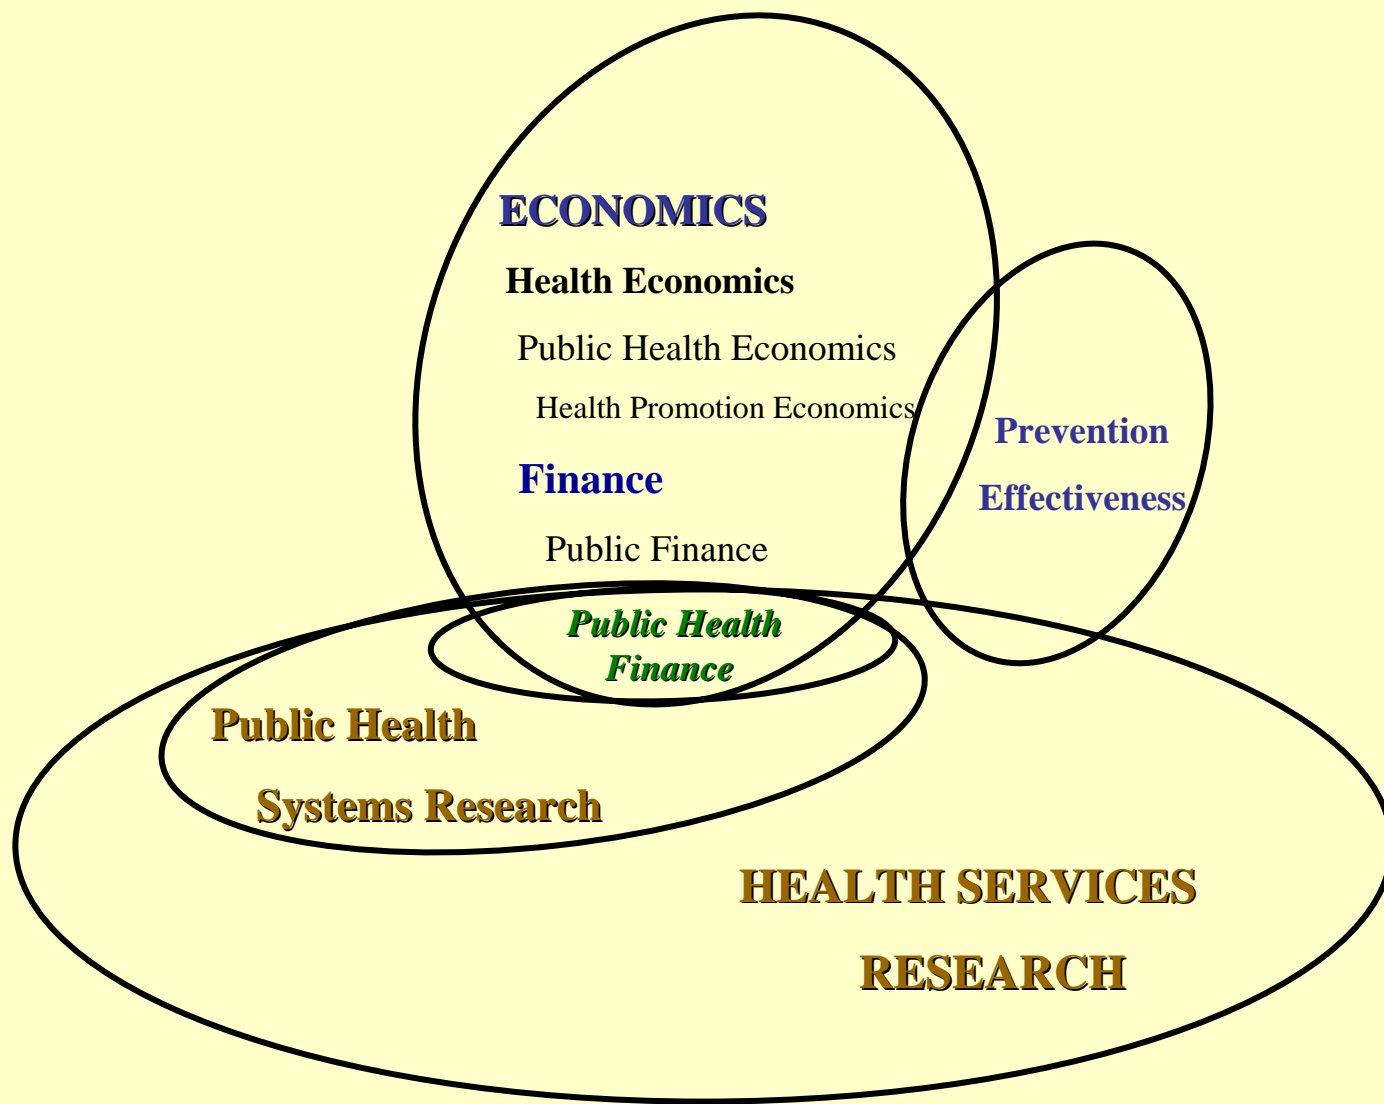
ECONOMICS

Health Economics

Public Health Economics

Health Promotion Economics

Finance

Public Finance

Prevention Effectiveness

Public Health Finance

Public Health Systems Research

HEALTH SERVICES RESEARCH